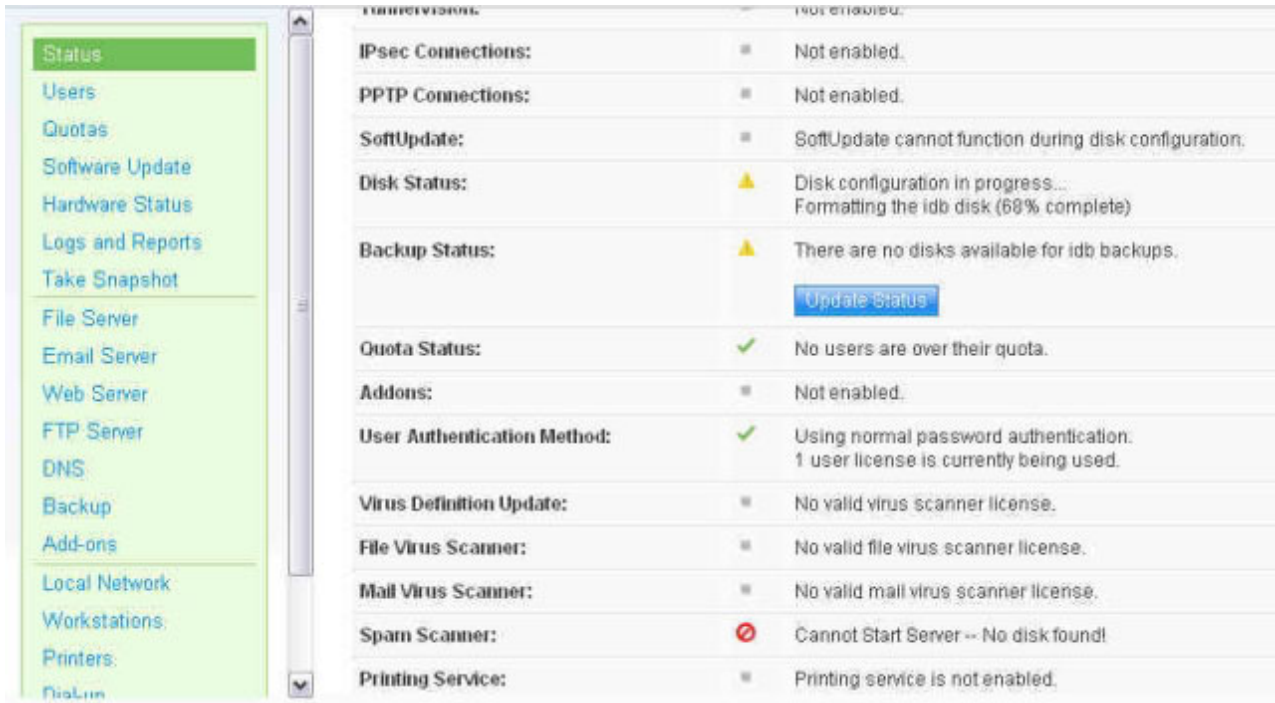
Status
Users
Quotas
Software Update
Hardware Status
Logs and Reports
Take Snapshot
File Server
Email Server
Web Server
FTP Server
DNS
Backup
Add-ons
Local Network
Workstations
Printers
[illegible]

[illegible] | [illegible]
IPsec Connections: | Not enabled.
PPTP Connections: | Not enabled.
SoftUpdate: | SoftUpdate cannot function during disk configuration.
Disk Status: | Disk configuration in progress... Formatting the idb disk (68% complete)
Backup Status: | There are no disks available for idb backups.
Update Status
Quota Status: | No users are over their quota.
Addons: | Not enabled.
User Authentication Method: | Using normal password authentication. 1 user license is currently being used.
Virus Definition Update: | No valid virus scanner license.
File Virus Scanner: | No valid file virus scanner license.
Mail Virus Scanner: | No valid mail virus scanner license.
Spam Scanner: | Cannot Start Server -- No disk found!
Printing Service: | Printing service is not enabled.